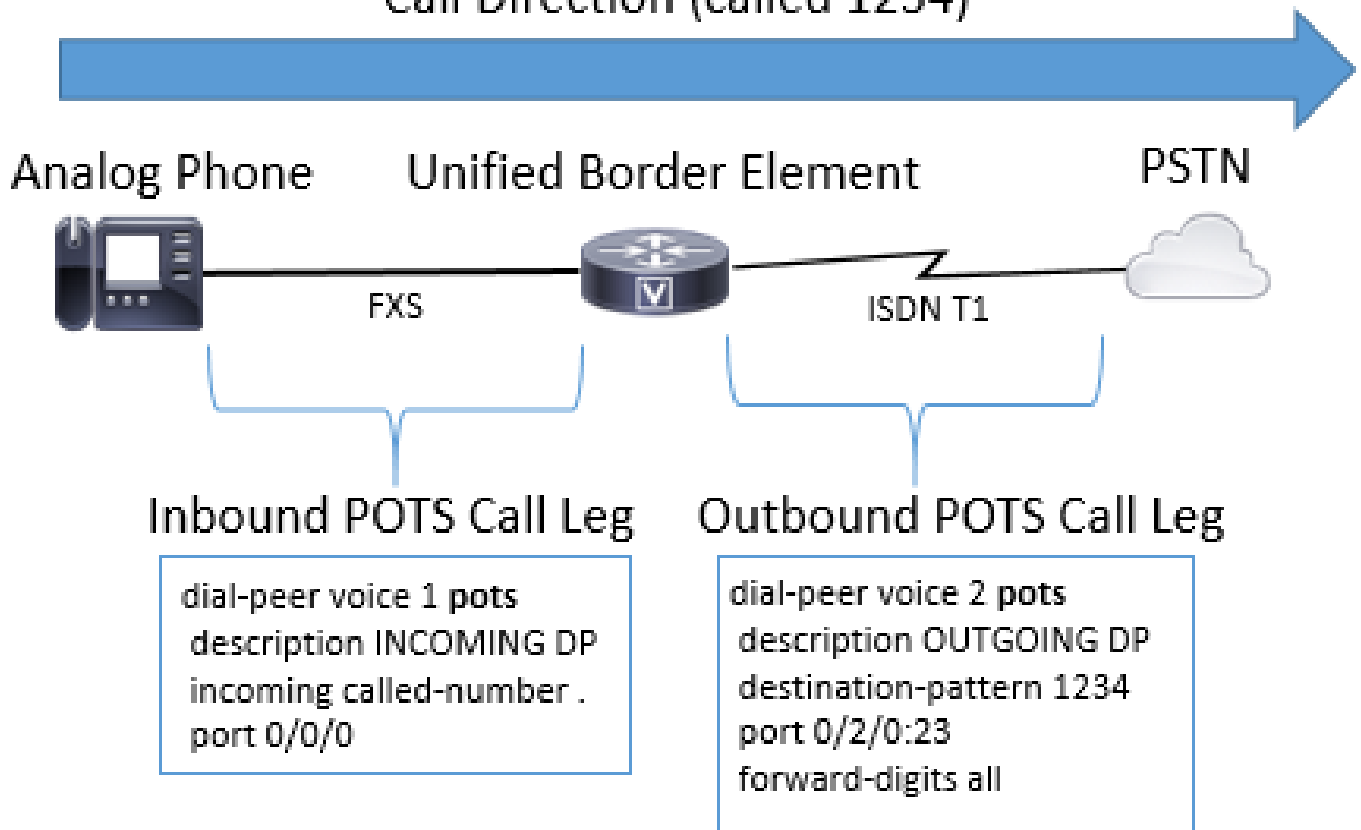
Call Direction (called 1234)

Analog Phone

Unified Border Element

PSTN

FXS

ISDN T1

Inbound POTS Call Leg

Outbound POTS Call Leg

dial-peer voice 1 pots
description INCOMING DP
incoming called-number .
port 0/0/0

dial-peer voice 2 pots
description OUTGOING DP
destination-pattern 1234
port 0/2/0:23
forward-digits all